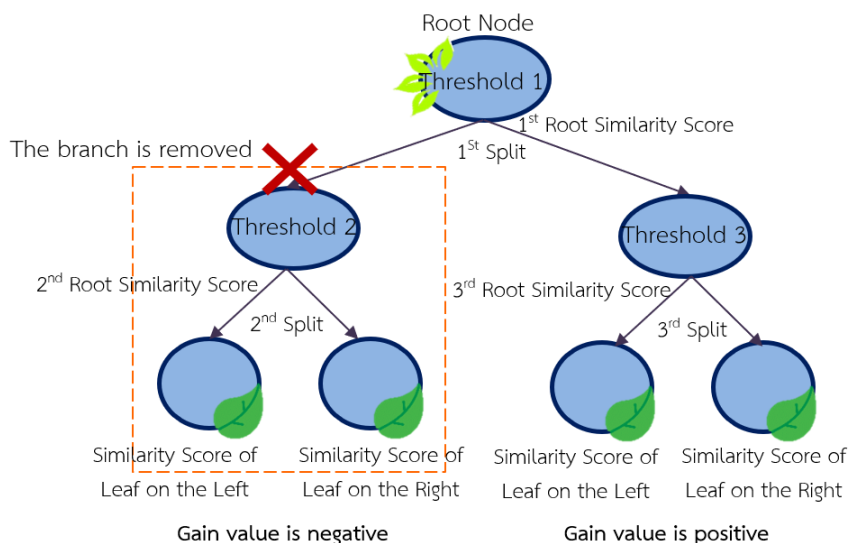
Root Node

Threshold 1

1$^{st}$ Root Similarity Score

The branch is removed

1$^{St}$ Split

Threshold 2

Threshold 3

2$^{nd}$ Root Similarity Score

3$^{rd}$ Root Similarity Score

2$^{nd}$ Split

3$^{rd}$ Split

Similarity Score of Leaf on the Left

Similarity Score of Leaf on the Right

Similarity Score of Leaf on the Left

Similarity Score of Leaf on the Right

Gain value is negative

Gain value is positive